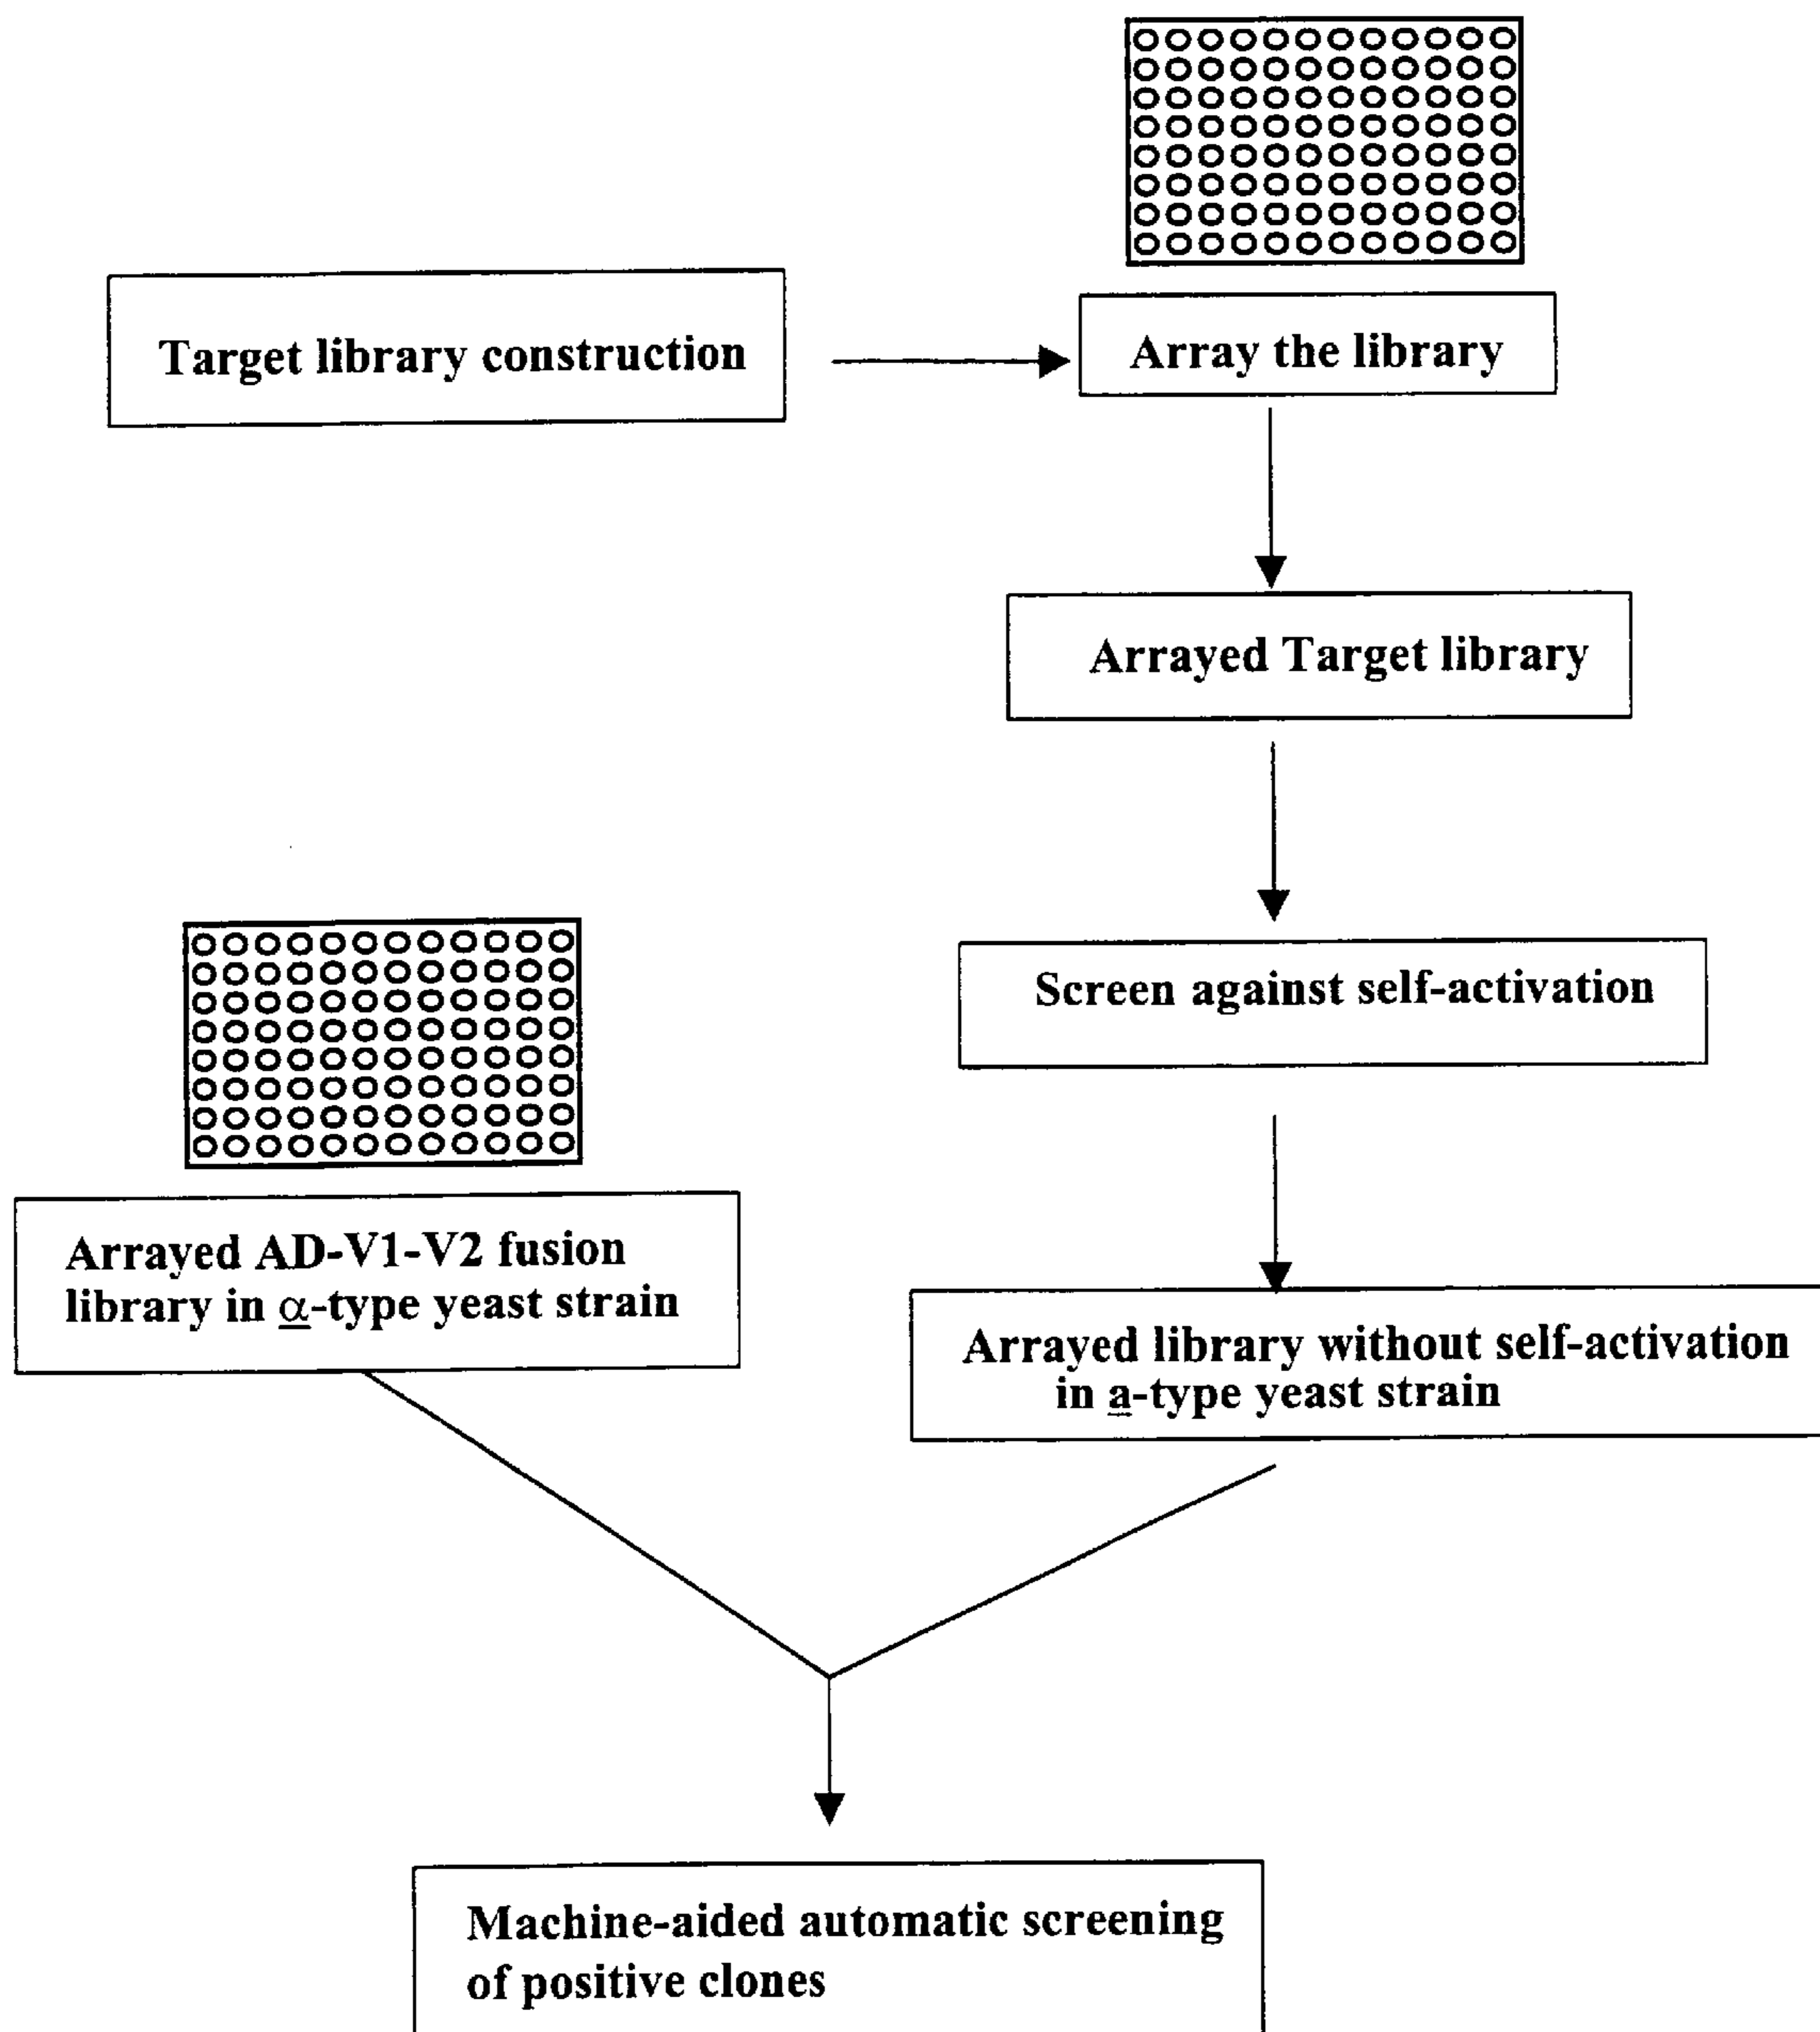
Target library construction

Array the library

Arrayed Target library

Screen against self-activation

Arrayed AD-V1-V2 fusion library in $\underline{\alpha}$-type yeast strain

Arrayed library without self-activation in $\underline{a}$-type yeast strain

Machine-aided automatic screening of positive clones